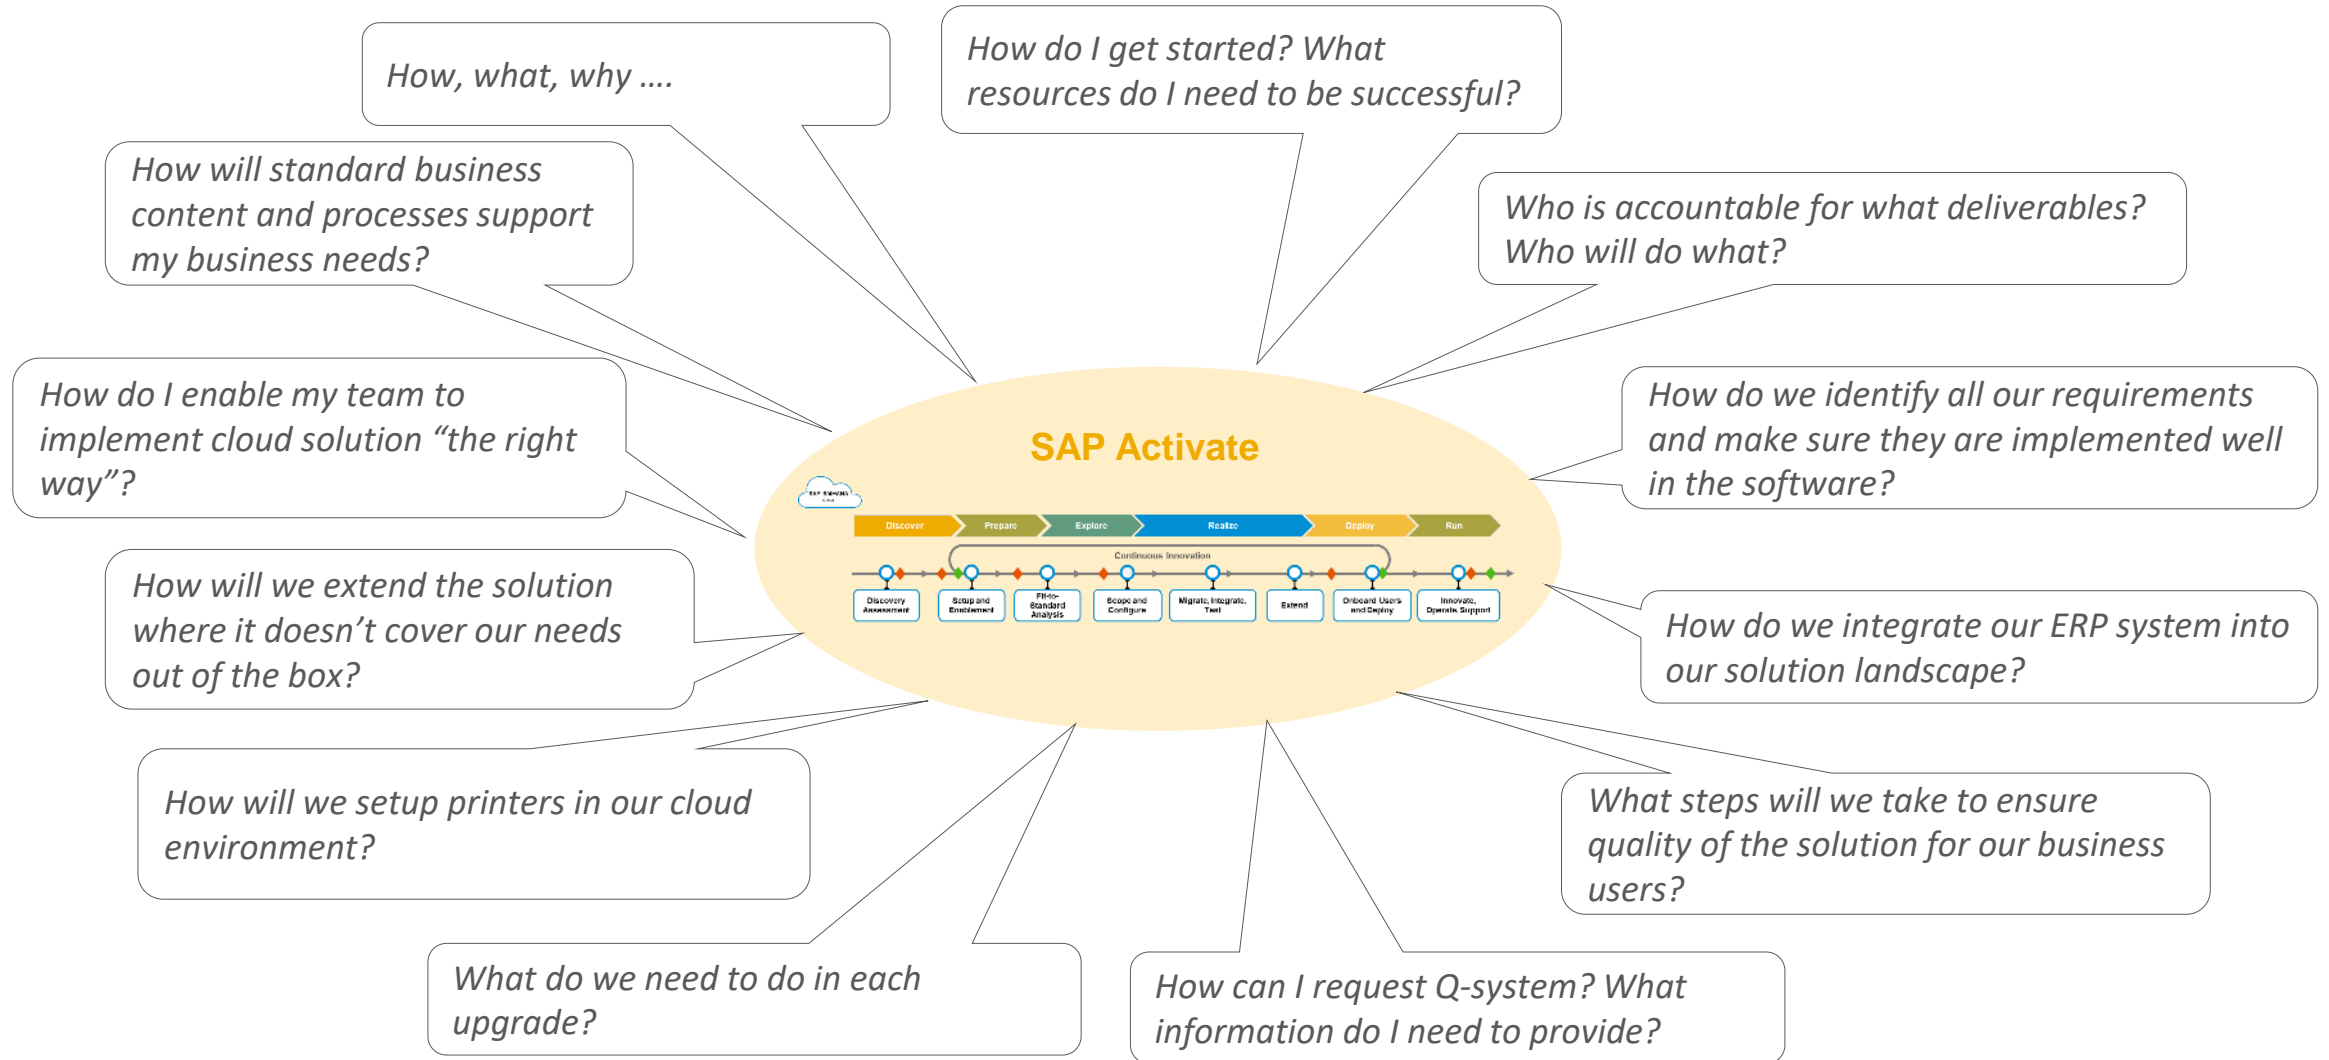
How, what, why ….

How do I get started? What resources do I need to be successful?

How will standard business content and processes support my business needs?

Who is accountable for what deliverables? Who will do what?

How do I enable my team to implement cloud solution "the right way"?

SAP Activate

How do we identify all our requirements and make sure they are implemented well in the software?

Discover | Prepare | Explore | Realize | Deploy | Run

Continuous Innovation

Discovery Assessment | Setup and Enablement | Fit-to-Standard Analysis | Scope and Configure | Migrate, Integrate, Test | Extend | Onboard Users and Deploy | Innovate, Operate, Support

How will we extend the solution where it doesn't cover our needs out of the box?

How do we integrate our ERP system into our solution landscape?

How will we setup printers in our cloud environment?

What steps will we take to ensure quality of the solution for our business users?

What do we need to do in each upgrade?

How can I request Q-system? What information do I need to provide?